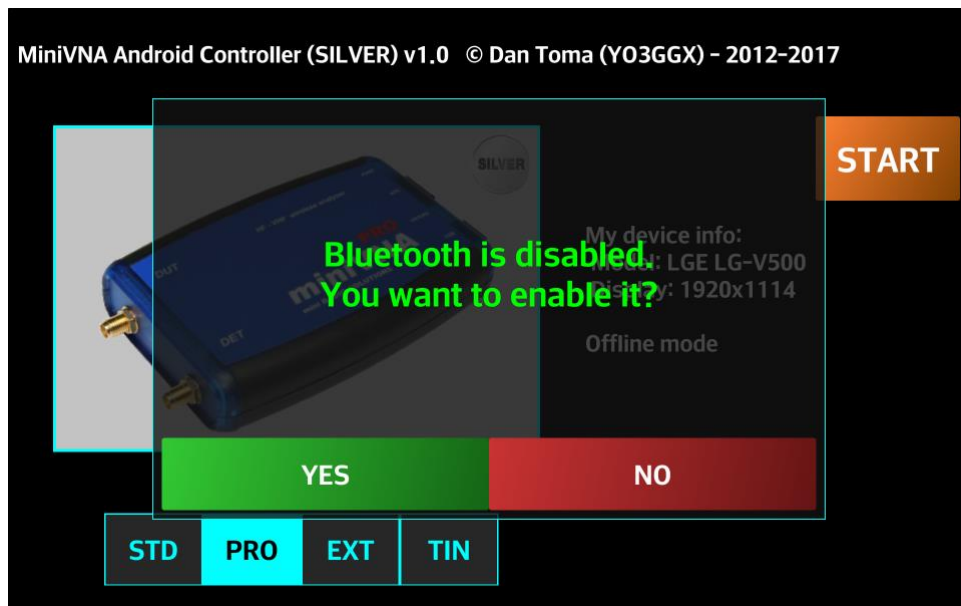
MiniVNA Android Controller (SILVER) v1.0 © Dan Toma (YO3GGX) - 2012-2017

START

SILVER

DUT

DET

miniVNA

My device info:
Model: LGE LG-V500
Display: 1920x1114

Offline mode

Bluetooth is disabled.
You want to enable it?

YES

NO

STD

PRO

EXT

TIN